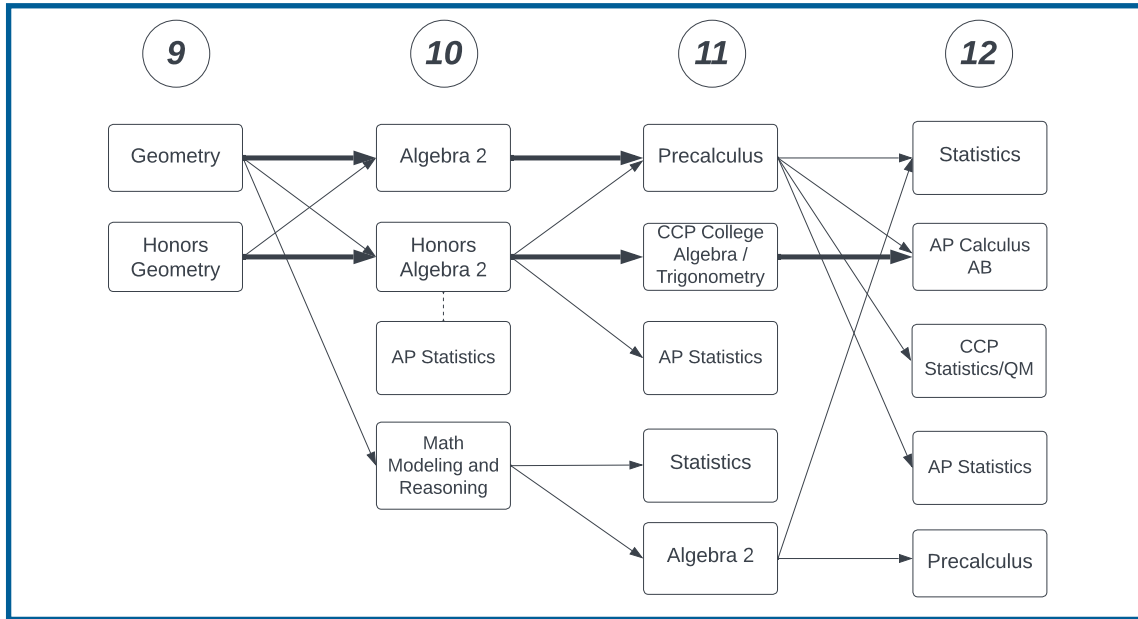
9

10

11

12

Geometry

Honors Geometry

Algebra 2

Honors Algebra 2

AP Statistics

Math Modeling and Reasoning

Precalculus

CCP College Algebra / Trigonometry

AP Statistics

Statistics

Algebra 2

Statistics

AP Calculus AB

CCP Statistics/QM

AP Statistics

Precalculus